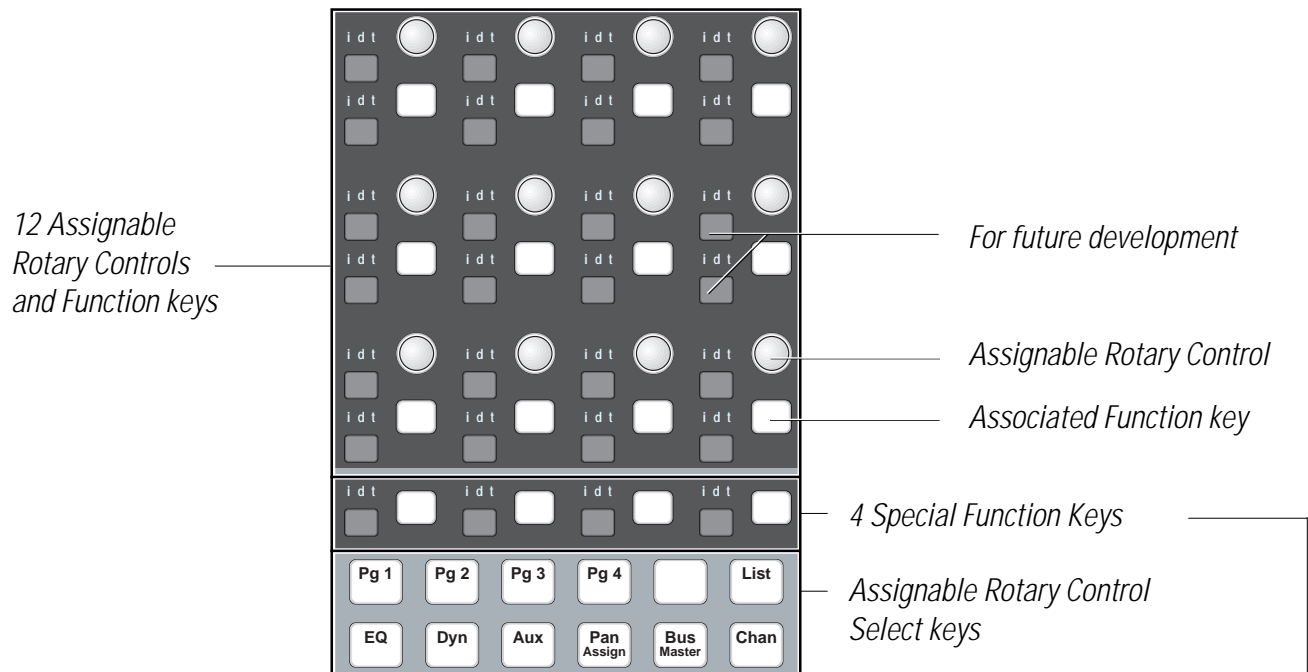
i d t
i d t
i d t
i d t
i d t
i d t
i d t
i d t

12 Assignable Rotary Controls and Function keys

i d t
i d t
i d t
i d t
i d t
i d t
i d t
i d t

For future development

i d t
i d t
i d t
i d t
i d t
i d t
i d t
i d t

Assignable Rotary Control

Associated Function key

i d t
i d t
i d t
i d t

4 Special Function Keys

Pg 1
Pg 2
Pg 3
Pg 4
List

EQ
Dyn
Aux
Pan Assign
Bus Master
Chan

Assignable Rotary Control Select keys